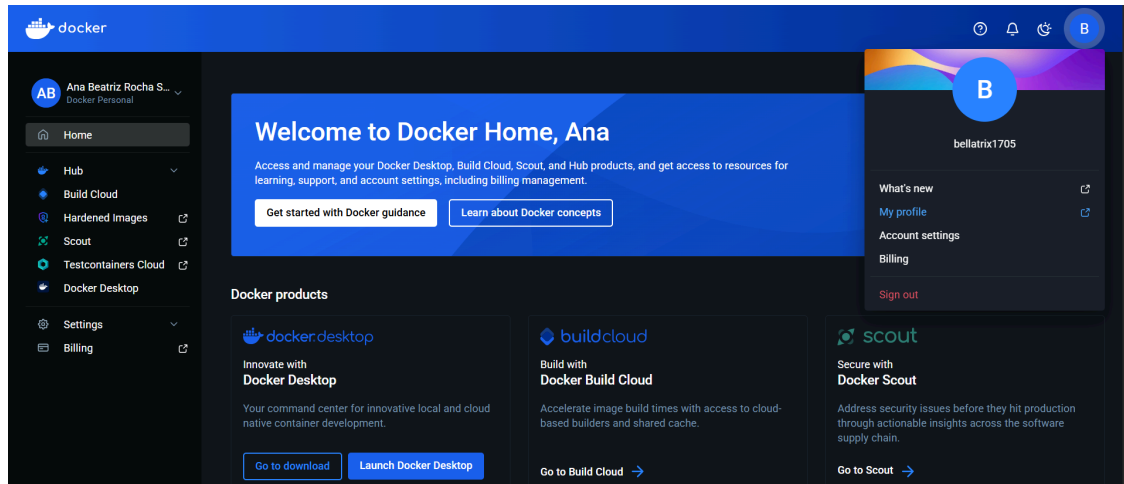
docker

B

AB Ana Beatriz Rocha S...
Docker Personal

Home
Hub
Build Cloud
Hardened Images
Scout
Testcontainers Cloud
Docker Desktop
Settings
Billing

Welcome to Docker Home, Ana

Access and manage your Docker Desktop, Build Cloud, Scout, and Hub products, and get access to resources for learning, support, and account settings, including billing management.

Get started with Docker guidance
Learn about Docker concepts

Docker products

docker desktop
Innovate with
Docker Desktop
Your command center for innovative local and cloud native container development.
Go to download
Launch Docker Desktop

build cloud
Build with
Docker Build Cloud
Accelerate image build times with access to cloud-based builders and shared cache.
Go to Build Cloud

scout
Secure with
Docker Scout
Address security issues before they hit production through actionable insights across the software supply chain.
Go to Scout

B
bellatrix1705
What's new
My profile
Account settings
Billing
Sign out